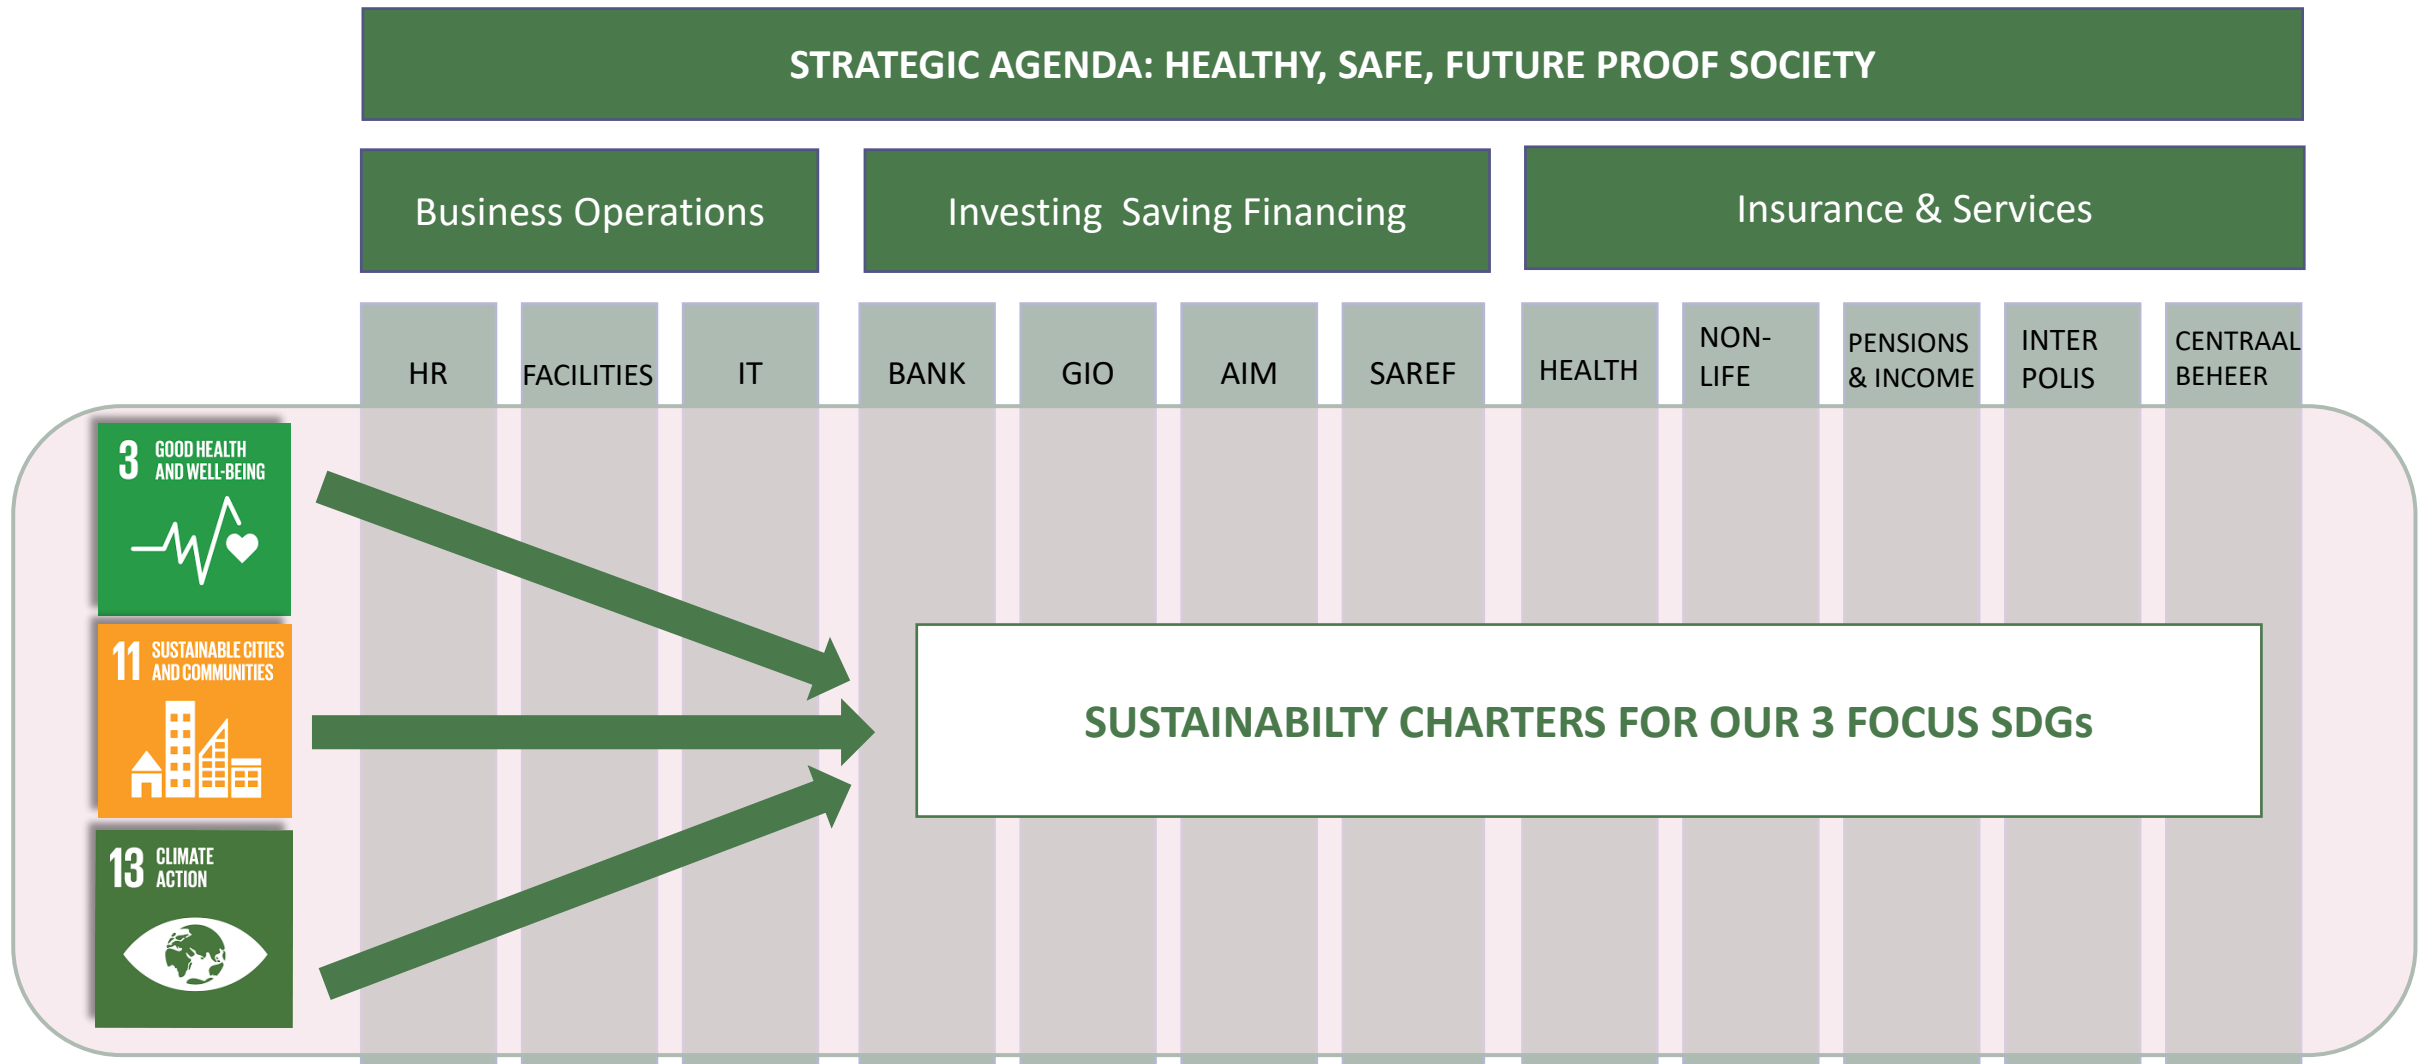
STRATEGIC AGENDA: HEALTHY, SAFE, FUTURE PROOF SOCIETY

Business Operations

Investing Saving Financing

Insurance & Services

HR

FACILITIES

IT

BANK

GIO

AIM

SAREF

HEALTH

NON-LIFE

PENSIONS & INCOME

INTER POLIS

CENTRAAL BEHEER

3 GOOD HEALTH AND WELL-BEING

11 SUSTAINABLE CITIES AND COMMUNITIES

13 CLIMATE ACTION

SUSTAINABILTY CHARTERS FOR OUR 3 FOCUS SDGs